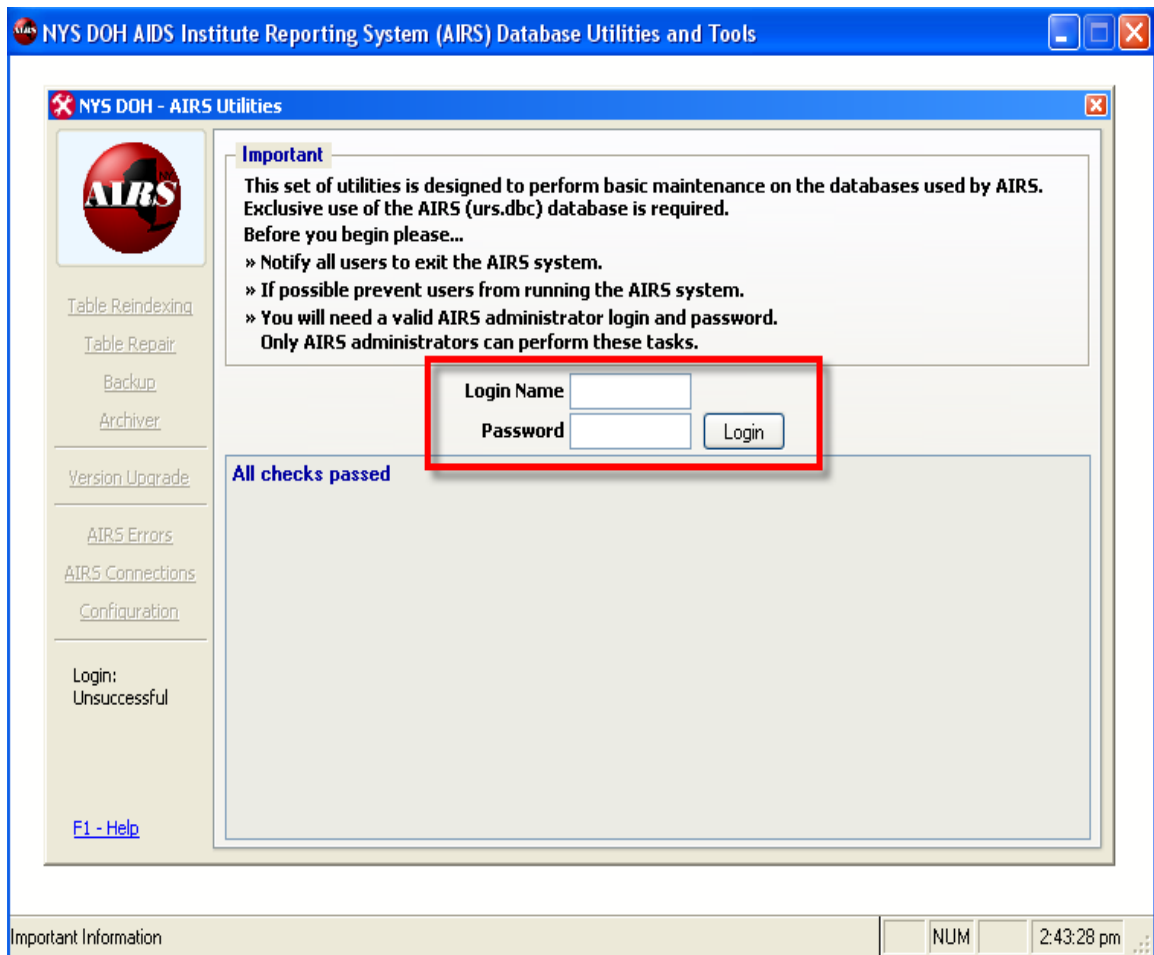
NYS DOH AIDS Institute Reporting System (AIRS) Database Utilities and Tools

NYS DOH - AIRS Utilities

AIRS

Table Reindexing
Table Repair
Backup
Archiver
Version Upgrade
AIRS Errors
AIRS Connections
Configuration

Login:
Unsuccessful

F1 - Help

Important

This set of utilities is designed to perform basic maintenance on the databases used by AIRS. Exclusive use of the AIRS (urs.dbc) database is required.

Before you begin please...

» Notify all users to exit the AIRS system.

» If possible prevent users from running the AIRS system.

» You will need a valid AIRS administrator login and password. Only AIRS administrators can perform these tasks.

Login Name

Password

Login

All checks passed

Important Information

NUM

2:43:28 pm